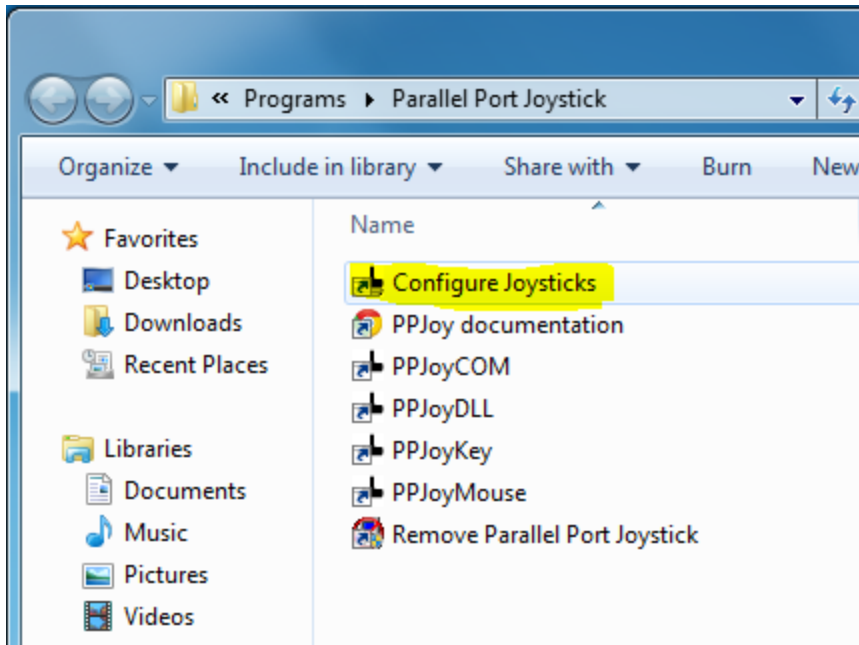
« Programs ▸ Parallel Port Joystick

Organize ▾ Include in library ▾ Share with ▾ Burn New

Favorites
Desktop
Downloads
Recent Places

Libraries
Documents
Music
Pictures
Videos

Name

Configure Joysticks
PPJoy documentation
PPJoyCOM
PPJoyDLL
PPJoyKey
PPJoyMouse
Remove Parallel Port Joystick